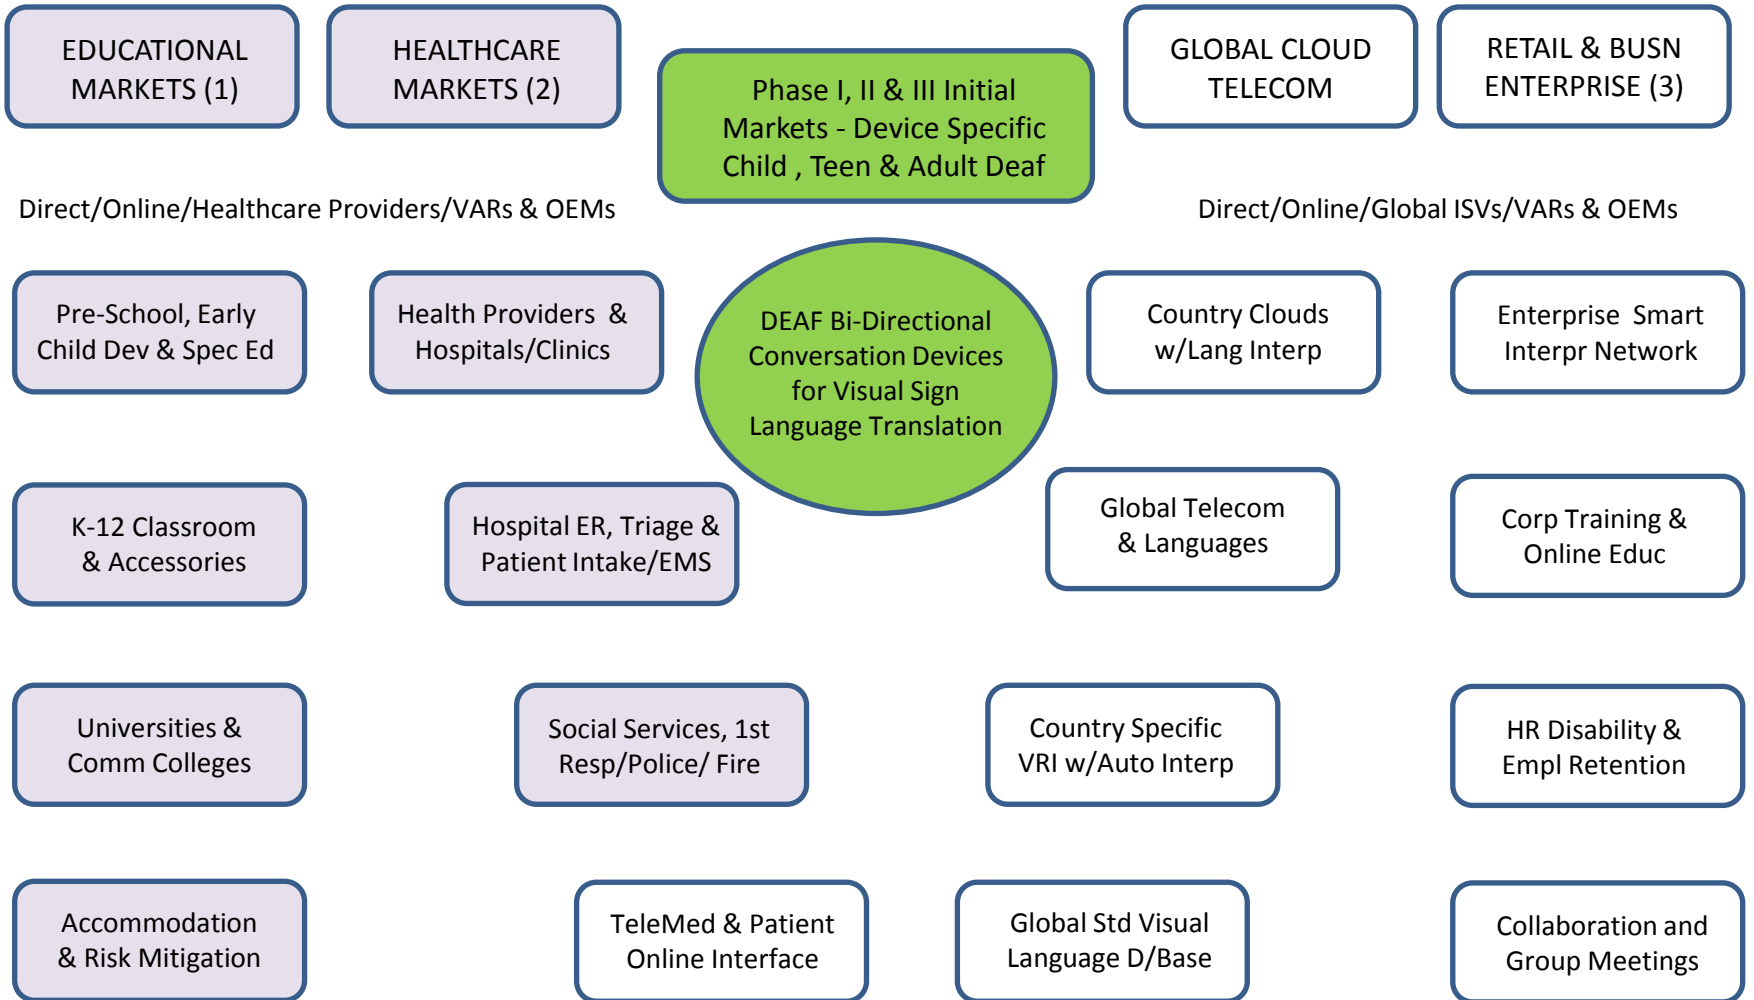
EDUCATIONAL MARKETS (1)

HEALTHCARE MARKETS (2)

Phase I, II & III Initial Markets - Device Specific Child , Teen & Adult Deaf

GLOBAL CLOUD TELECOM

RETAIL & BUSN ENTERPRISE (3)

Direct/Online/Healthcare Providers/VARs & OEMs

Direct/Online/Global ISVs/VARs & OEMs

Pre-School, Early Child Dev & Spec Ed

Health Providers & Hospitals/Clinics

DEAF Bi-Directional Conversation Devices for Visual Sign Language Translation

Country Clouds w/Lang Interp

Enterprise Smart Interpr Network

K-12 Classroom & Accessories

Hospital ER, Triage & Patient Intake/EMS

Global Telecom & Languages

Corp Training & Online Educ

Universities & Comm Colleges

Social Services, 1st Resp/Police/ Fire

Country Specific VRI w/Auto Interp

HR Disability & Empl Retention

Accommodation & Risk Mitigation

TeleMed & Patient Online Interface

Global Std Visual Language D/Base

Collaboration and Group Meetings